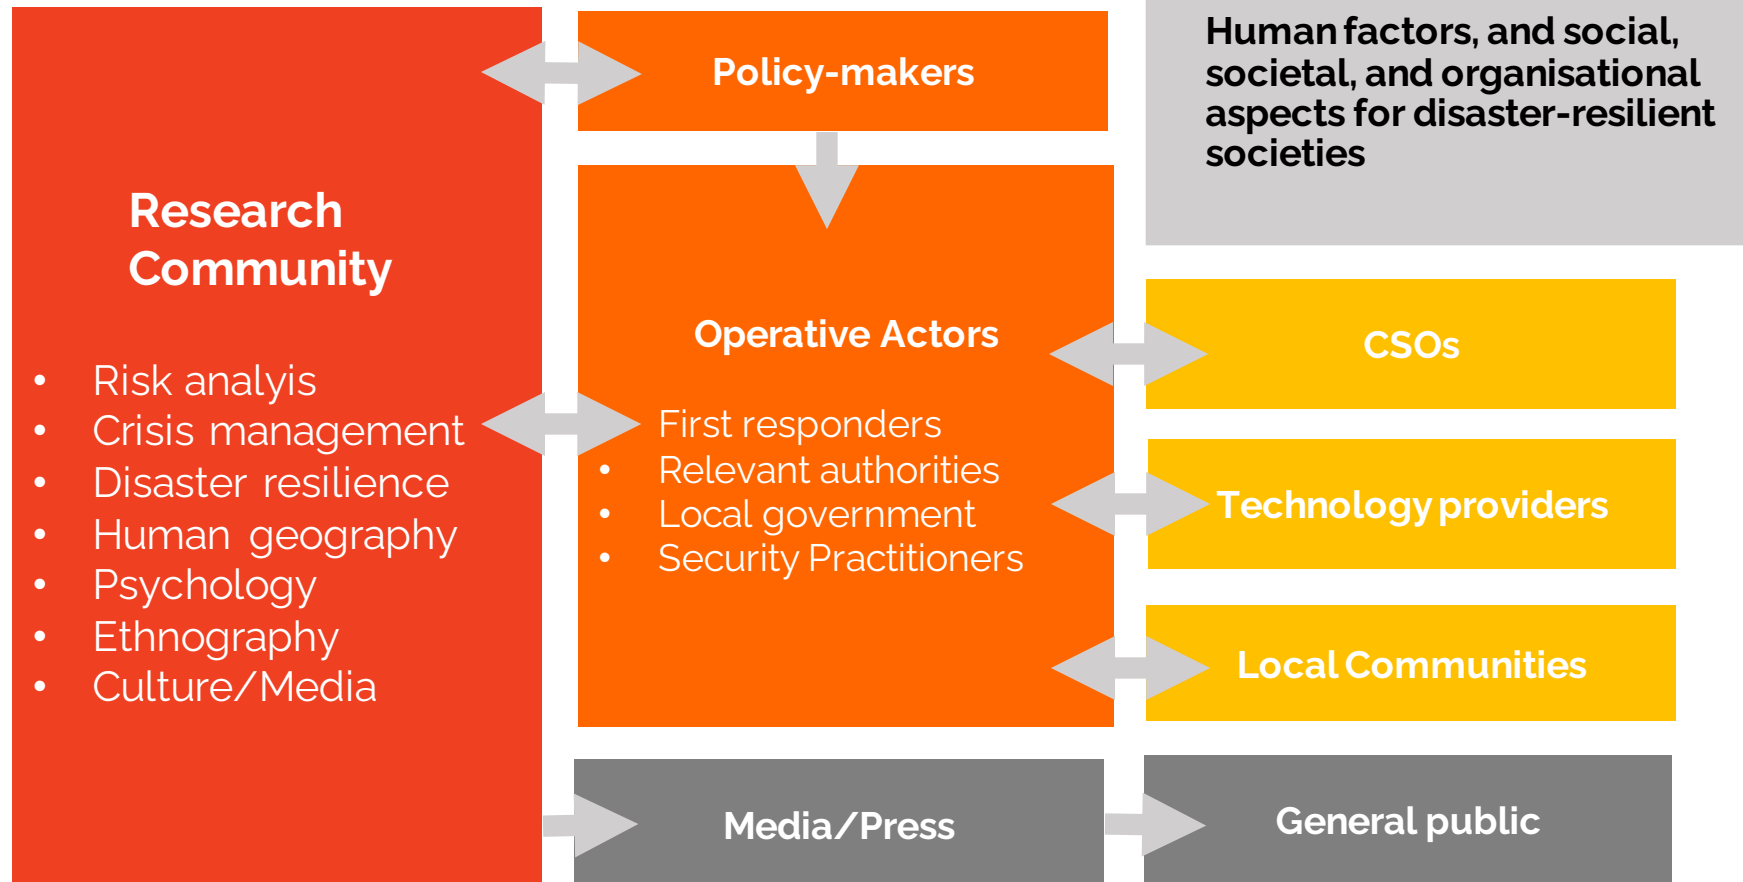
Research Community

- Risk analyis
- Crisis management
- Disaster resilience
- Human geography
- Psychology
- Ethnography
- Culture/Media

Policy-makers

Operative Actors

First responders
- Relevant authorities
- Local government
- Security Practitioners

Human factors, and social, societal, and organisational aspects for disaster-resilient societies

CSOs

Technology providers

Local Communities

Media/Press

General public